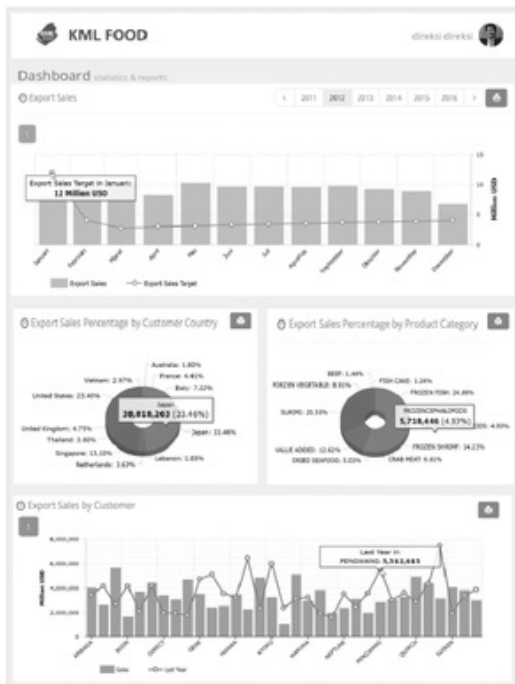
KML FOOD

direksi direksi

Dashboard statistics & reports

Export Sales

2011 2012 2013 2014 2015 2016

Export Sales Target in Januari: 12 Million USD

15
10
5
0

Million USD

Januari Februari Maret April Mei Juni Juli Agustus September Oktober November Desember

Export Sales Export Sales Target

Export Sales Percentage by Customer Country

Australia: 1.80%
Vietnam: 2.97%
France: 4.41%
Italy: 7.22%
United States: 23.40%
Japan: 20,818,262 (22.46%)
Japan: 22.46%
United Kingdom: 4.75%
Thailand: 3.60%
Singapore: 13.10%
Lebanon: 1.65%
Netherlands: 3.62%

Export Sales Percentage by Product Category

BEEF: 1.44%
FISH CAKE: 1.24%
FROZEN VEGETABLE: 8.81%
FROZEN FISH: 24.89%
SURIMI: 20.33%
PROCESSING SEAFOOD: 5,718,446 (4.93%)
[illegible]: 4.93%
VALUE ADDED: 12.62%
FROZEN SHRIMP: 14.23%
DRIED SEAFOOD: 5.03%
CRAB MEAT: 6.81%

Export Sales by Customer

8,000,000
6,000,000
4,000,000
2,000,000
0

Million USD

Last Year in PENGWANG: 5,562,663

Sales Last Year